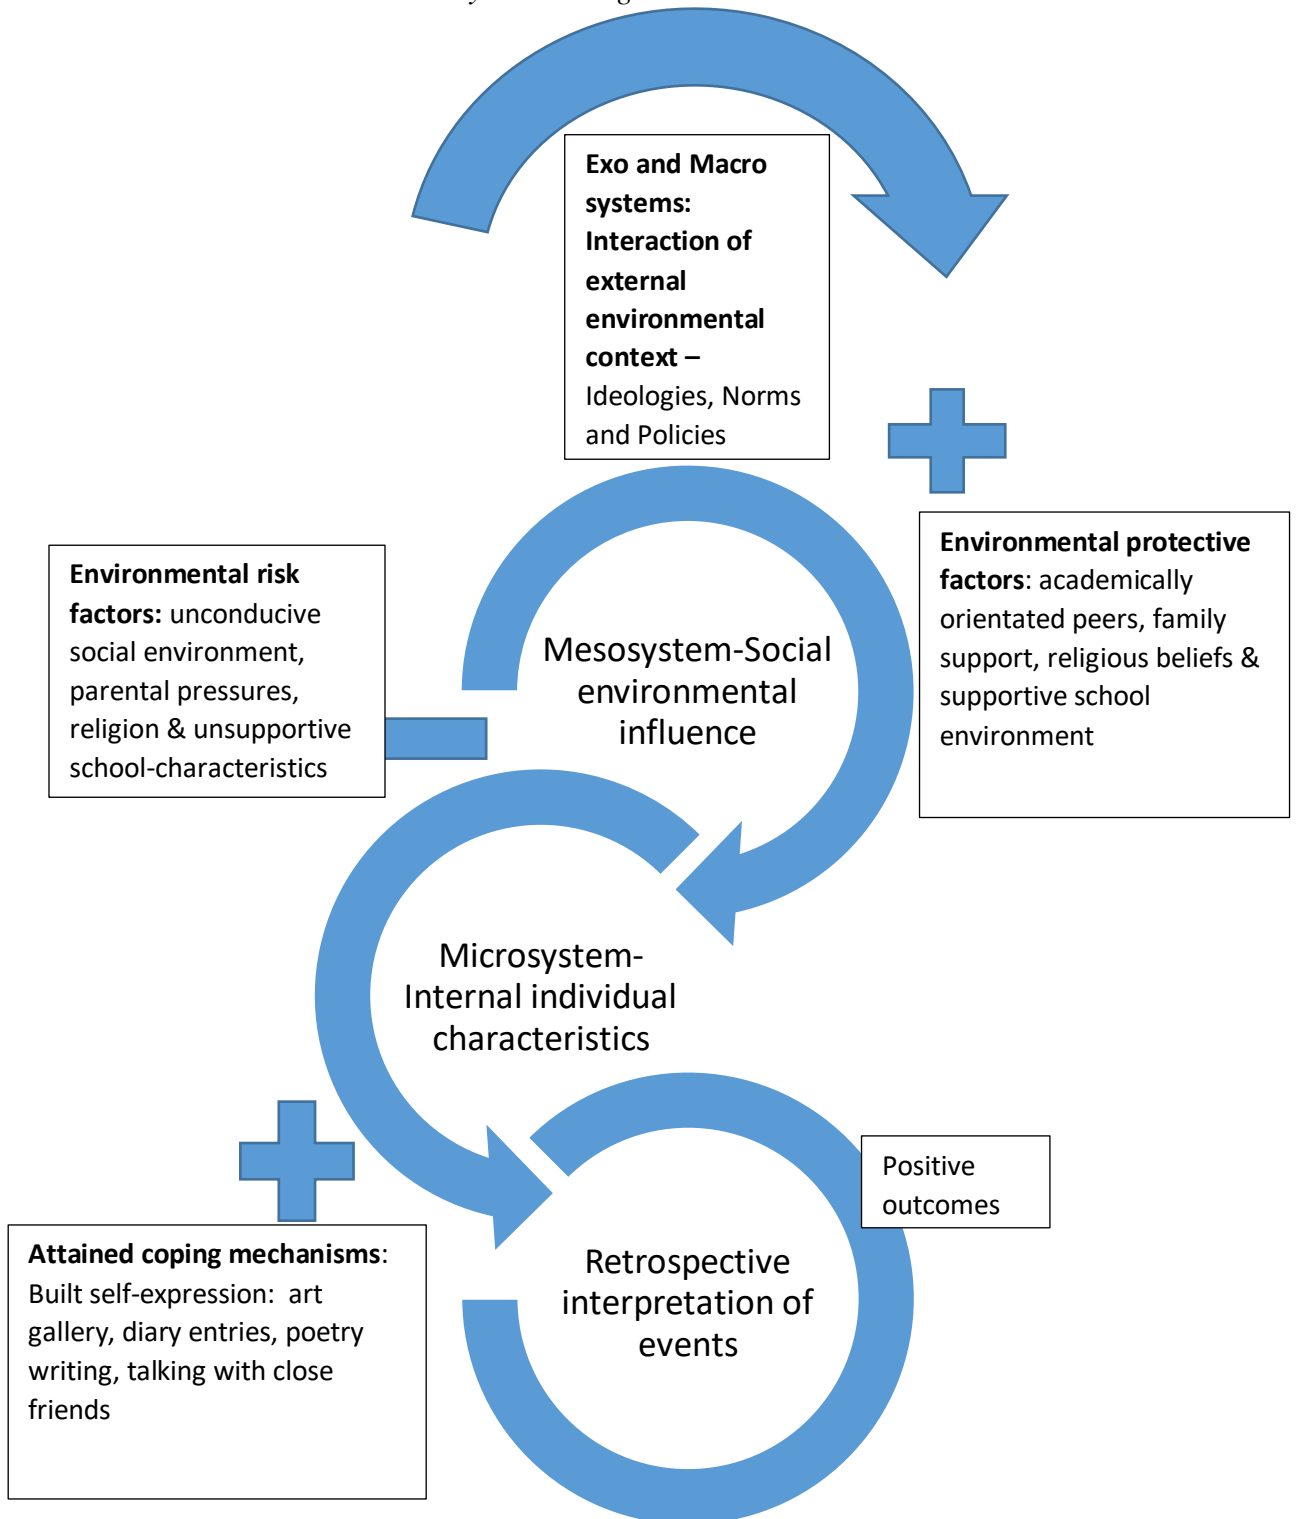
Exo and Macro systems: Interaction of external environmental context – Ideologies, Norms and Policies

Environmental risk factors: unconducive social environment, parental pressures, religion & unsupportive school-characteristics

Mesosystem-Social environmental influence

Environmental protective factors: academically orientated peers, family support, religious beliefs & supportive school environment

Microsystem-Internal individual characteristics

Positive outcomes

Attained coping mechanisms: Built self-expression: art gallery, diary entries, poetry writing, talking with close friends

Retrospective interpretation of events